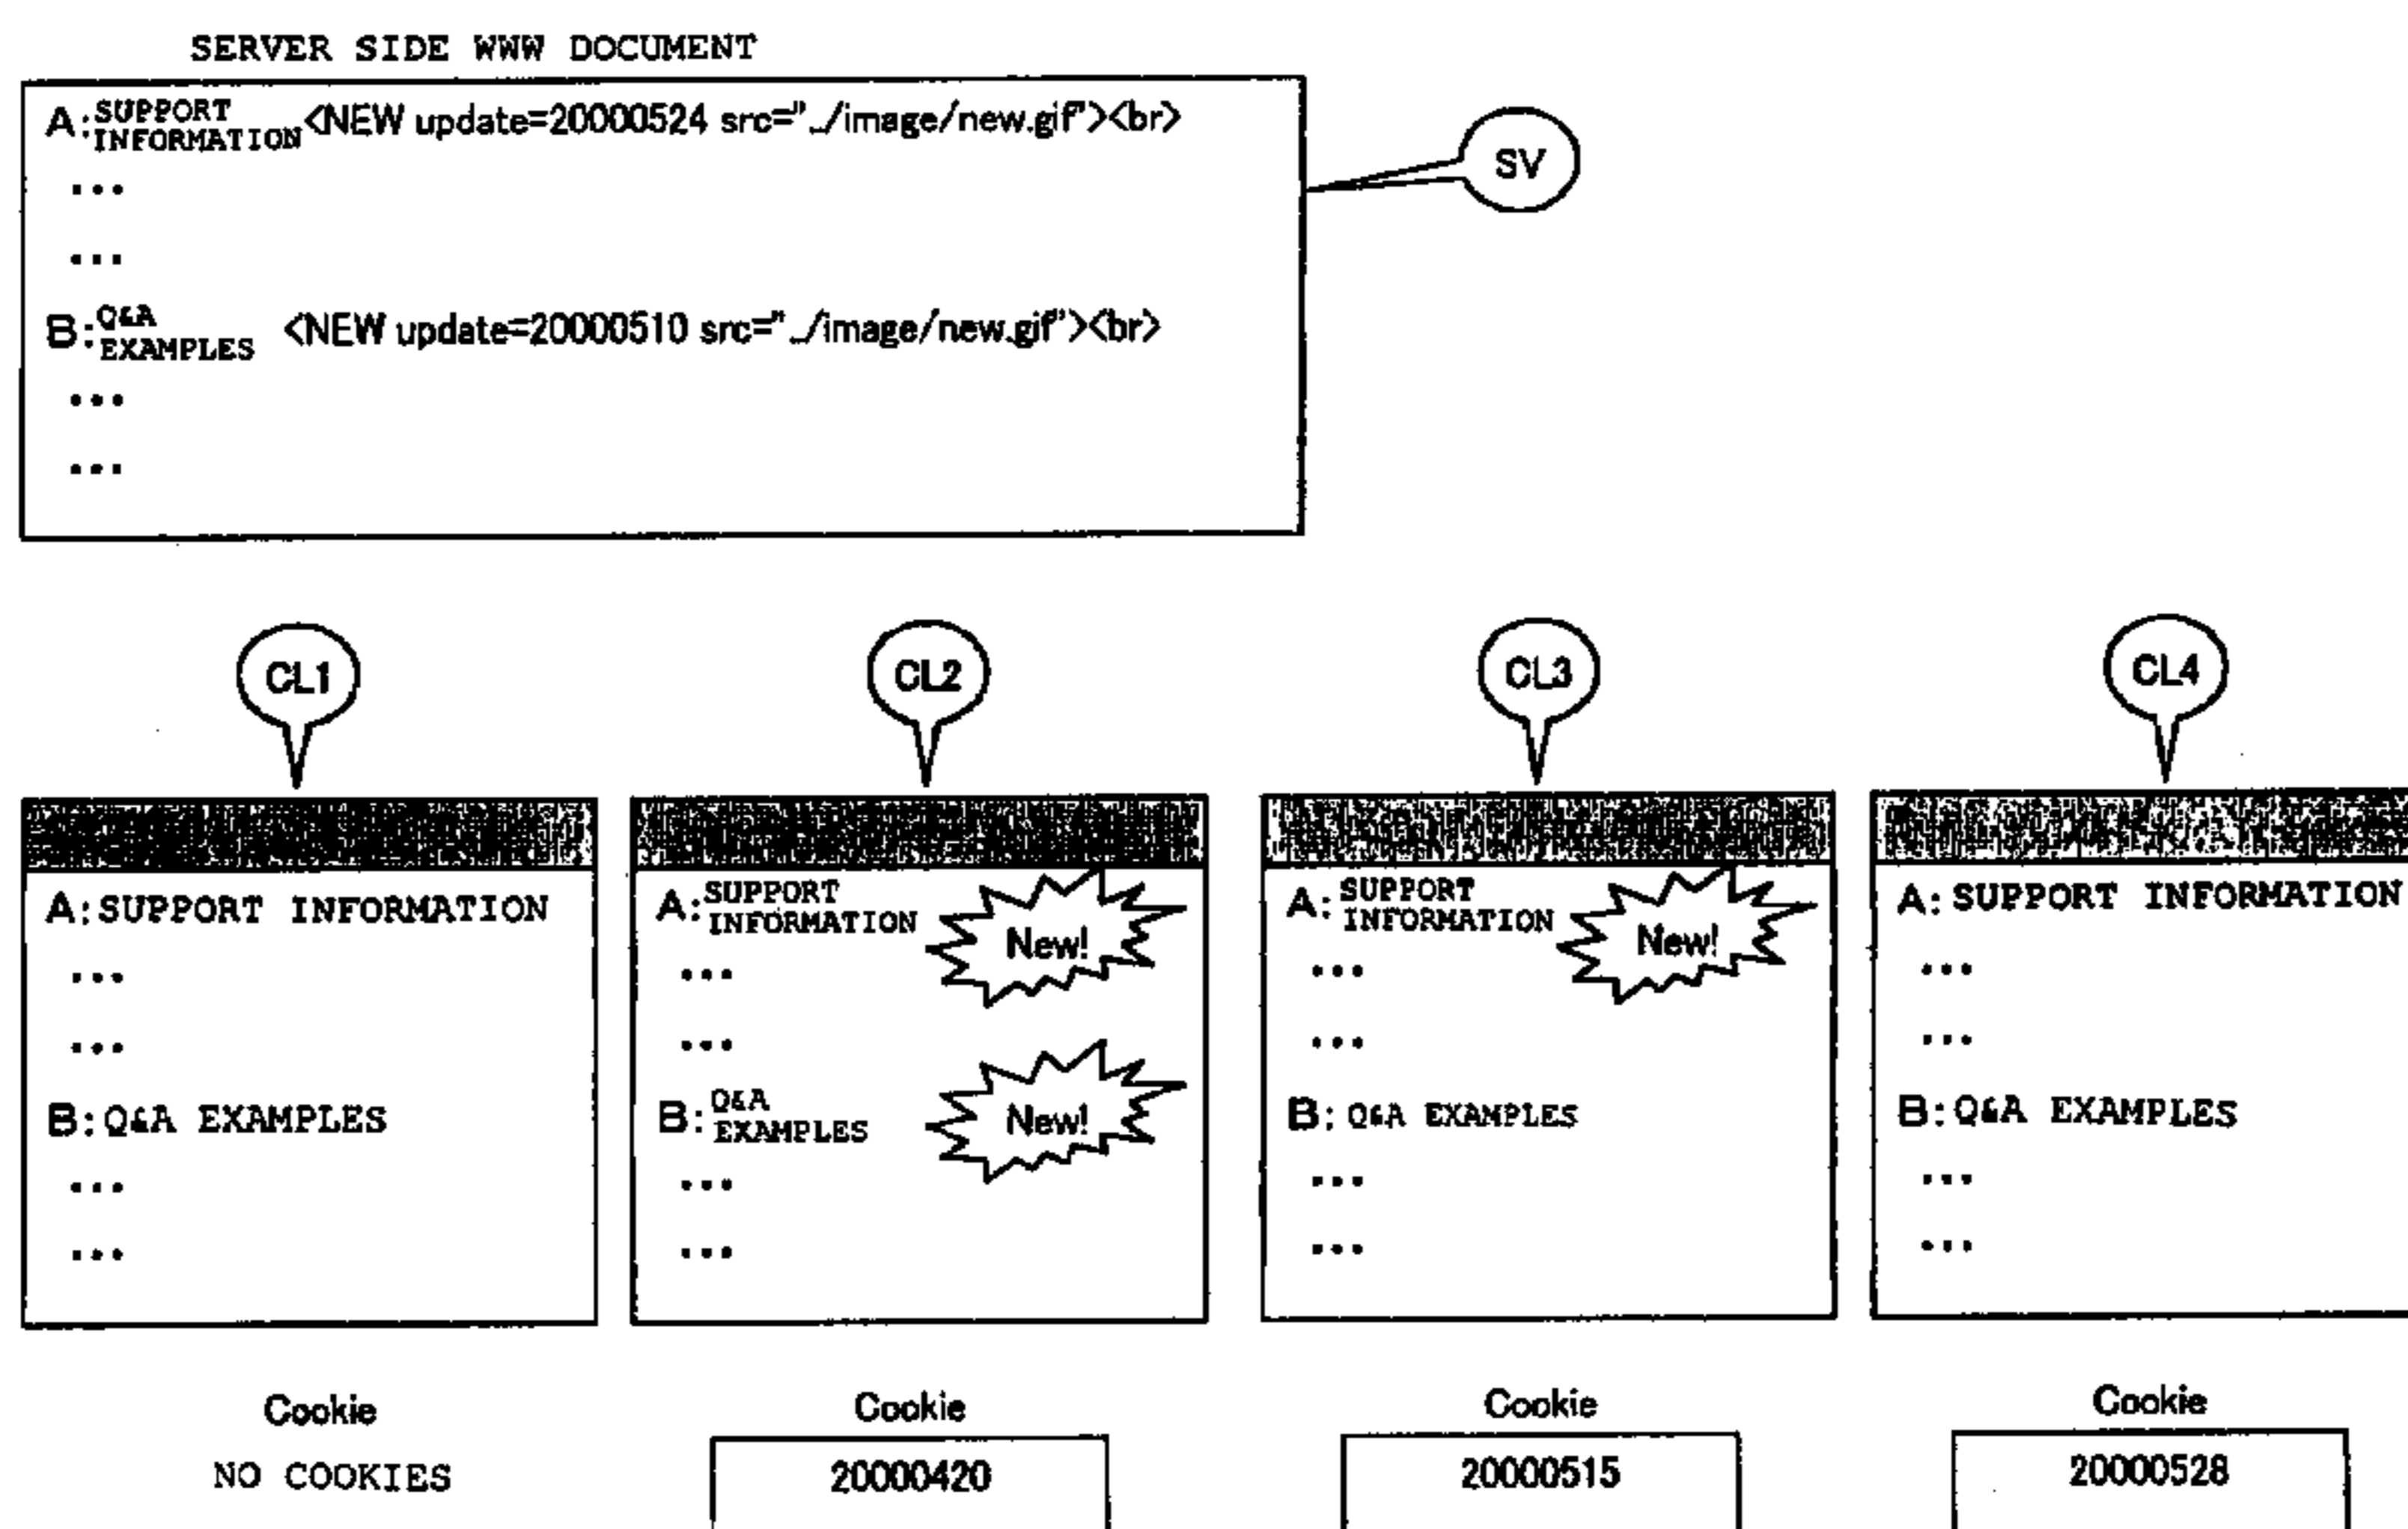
SERVER SIDE WWW DOCUMENT

A: SUPPORT INFORMATION <NEW update=20000524 src="../image/new.gif"><br>
...
...
B: Q&A EXAMPLES <NEW update=20000510 src="../image/new.gif"><br>
...
...

SV

CL1

A: SUPPORT INFORMATION
...
...
B: Q&A EXAMPLES
...
...

Cookie
NO COOKIES

CL2

A: SUPPORT INFORMATION New!
...
...
B: Q&A EXAMPLES New!
...
...

Cookie
20000420

CL3

A: SUPPORT INFORMATION New!
...
...
B: Q&A EXAMPLES
...
...

Cookie
20000515

CL4

A: SUPPORT INFORMATION
...
...
B: Q&A EXAMPLES
...
...

Cookie
20000528